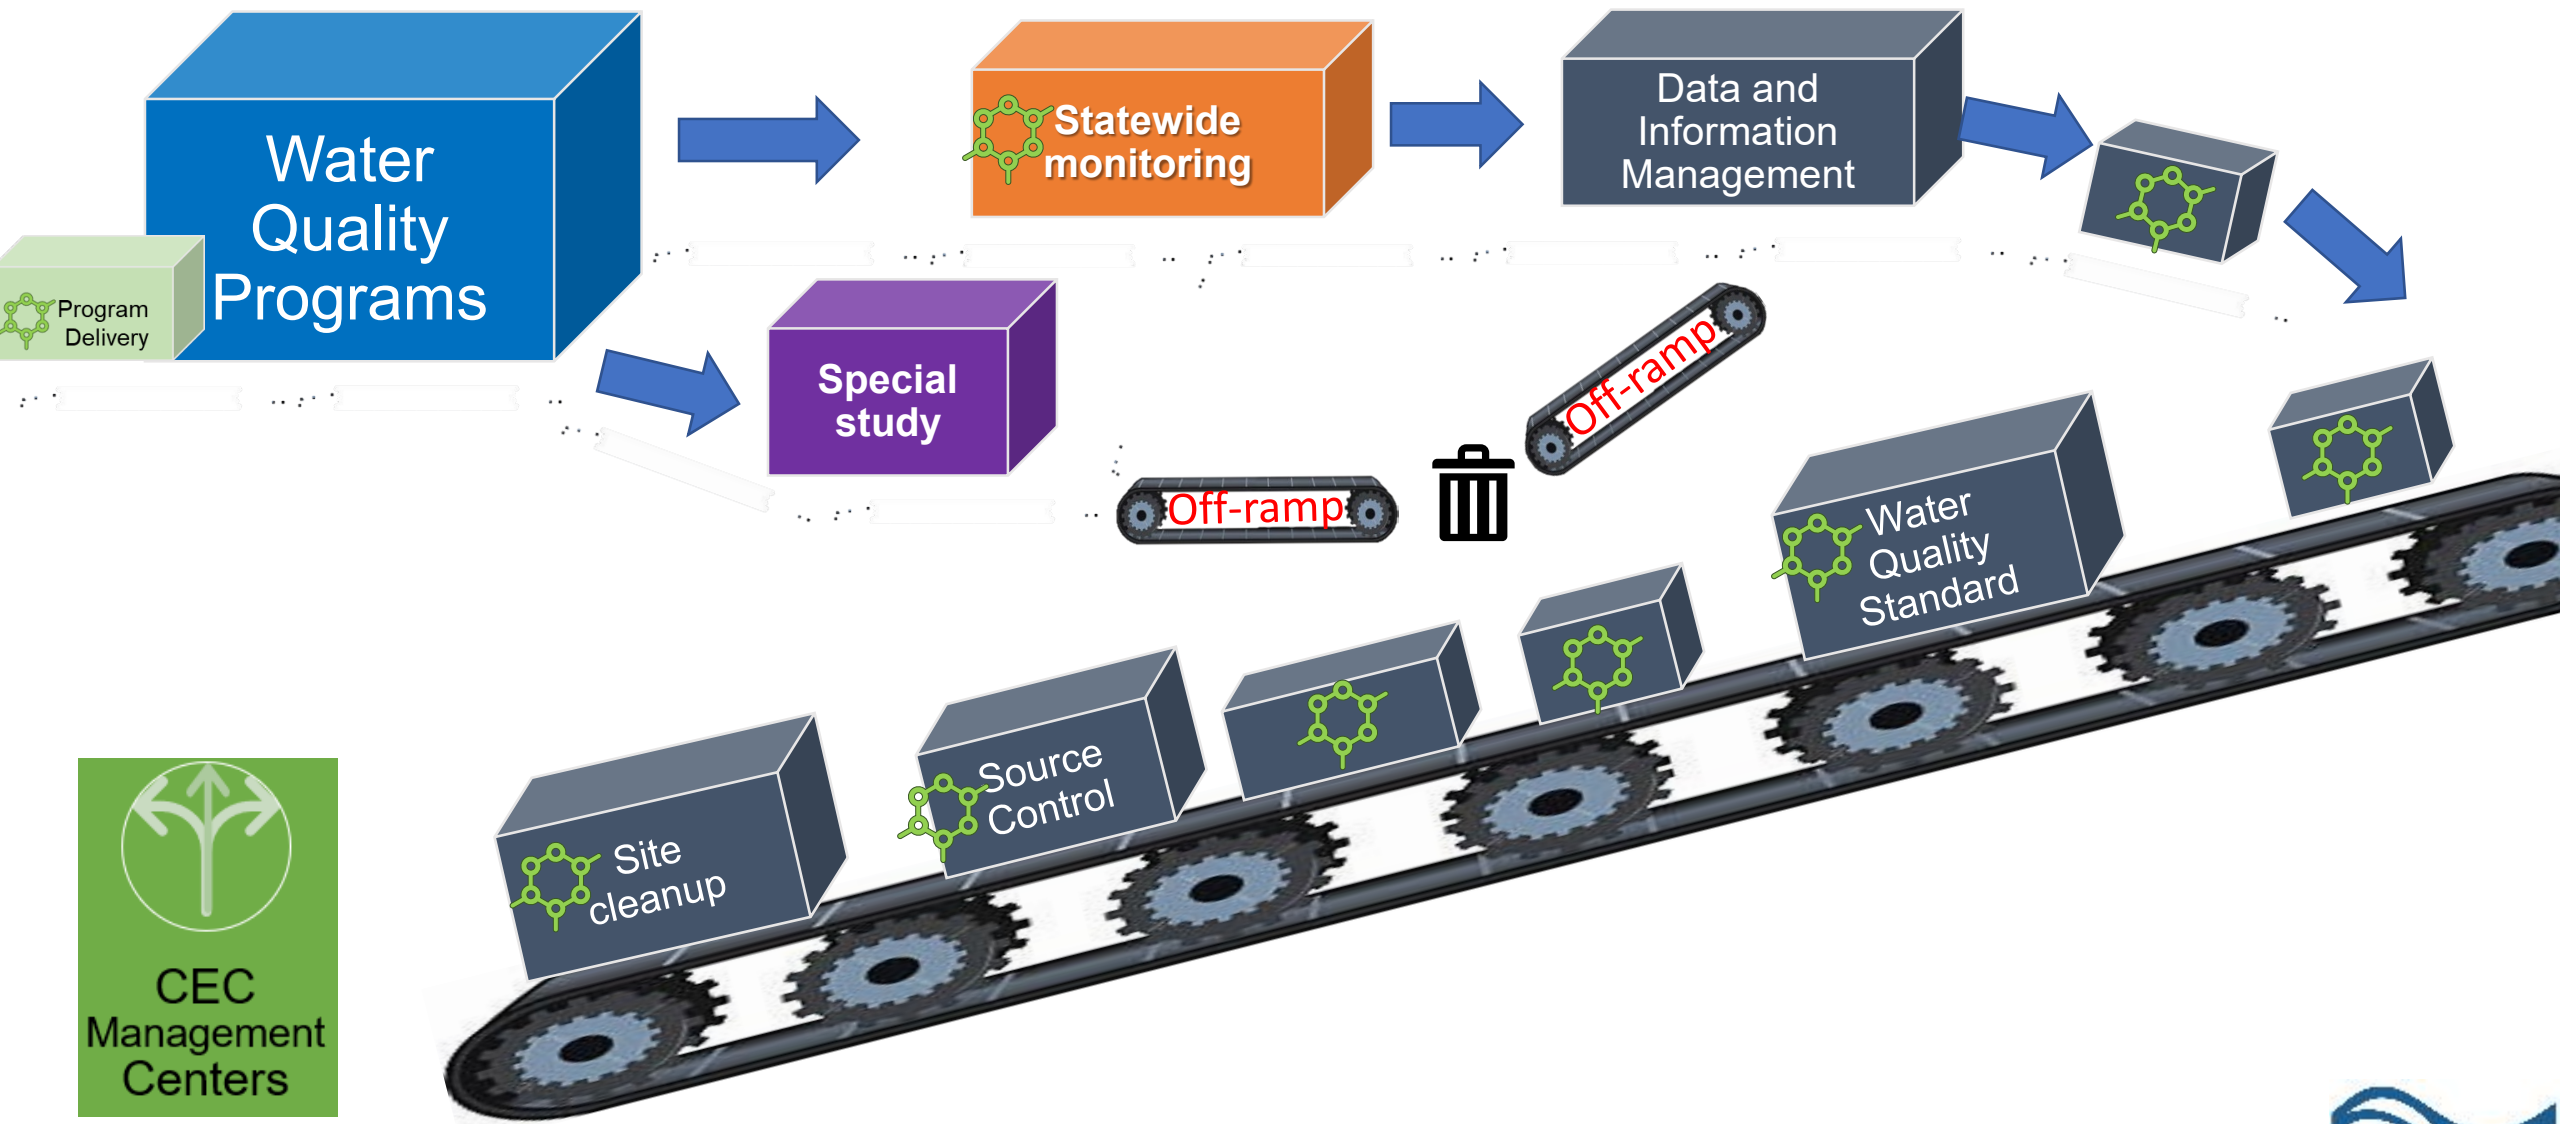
Water Quality Programs

Program Delivery

Statewide monitoring

Data and Information Management

Special study

Off-ramp

Off-ramp

Water Quality Standard

Source Control

Site cleanup

CEC Management Centers